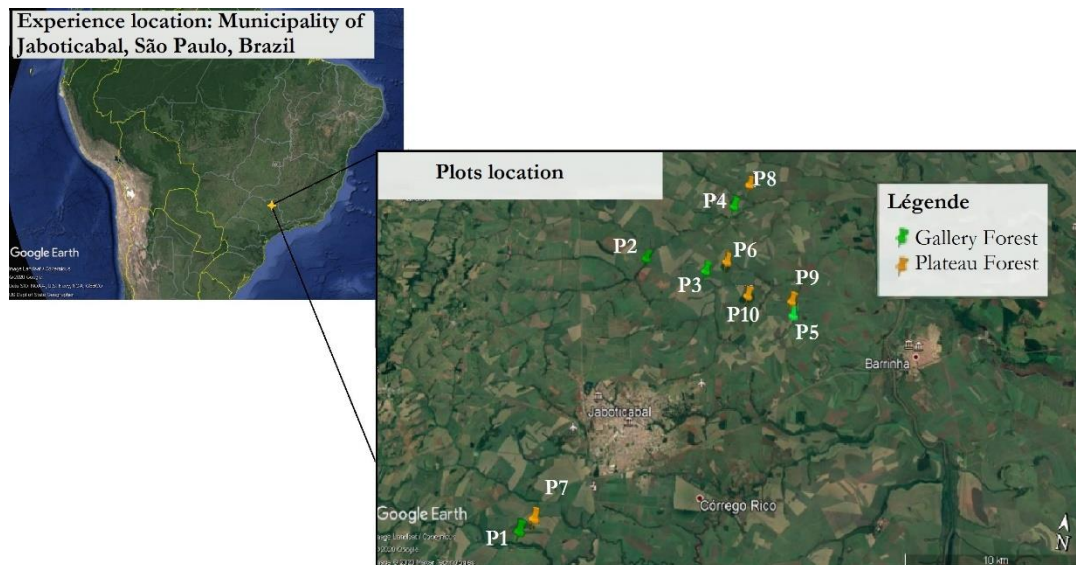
Experience location: Municipality of Jaboticabal, São Paulo, Brazil

Google Earth

Plots location

Légende
Gallery Forest
Plateau Forest

P8
P4
P2
P6
P3
P9
P10
P5
Barrinha
Jaboticabal
P7
Córrego Rico
P1
Google Earth
N
10 km